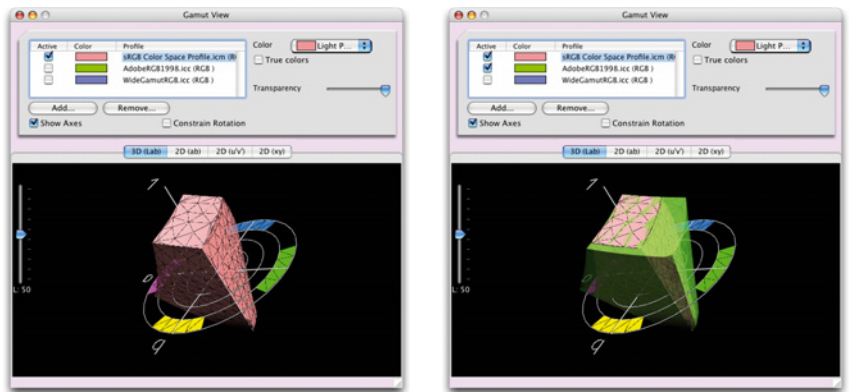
Gamut View

| Active | Color | Profile |
|---|---|---|
| ☑ | | sRGB Color Space Profile.icm (R |
| ☐ | | AdobeRGB1998.icc (RGB ) |
| ☐ | | WideGamutRGB.icc (RGB ) |

Color Light P...
True colors
Transparency
Add... Remove...
Show Axes
Constrain Rotation

3D (Lab) 2D (ab) 2D (u'v') 2D (xy)

L: 50

L
a
b

Gamut View

| Active | Color | Profile |
|---|---|---|
| ☑ | | sRGB Color Space Profile.icm (R |
| ☑ | | AdobeRGB1998.icc (RGB ) |
| ☐ | | WideGamutRGB.icc (RGB ) |

Color Light P...
True colors
Transparency
Add... Remove...
Show Axes
Constrain Rotation

3D (Lab) 2D (ab) 2D (u'v') 2D (xy)

L: 50

L
a
b